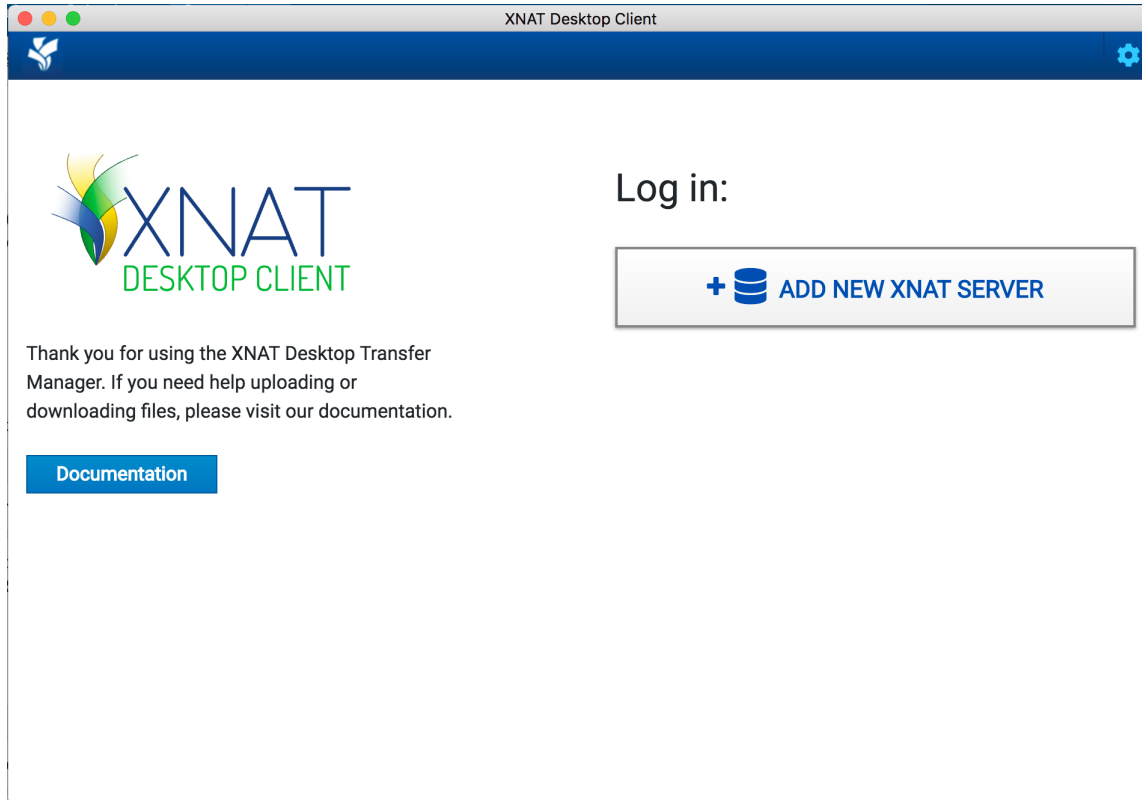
XNAT Desktop Client

XNAT
DESKTOP CLIENT

Thank you for using the XNAT Desktop Transfer Manager. If you need help uploading or downloading files, please visit our documentation.

Documentation

Log in:

+ ADD NEW XNAT SERVER